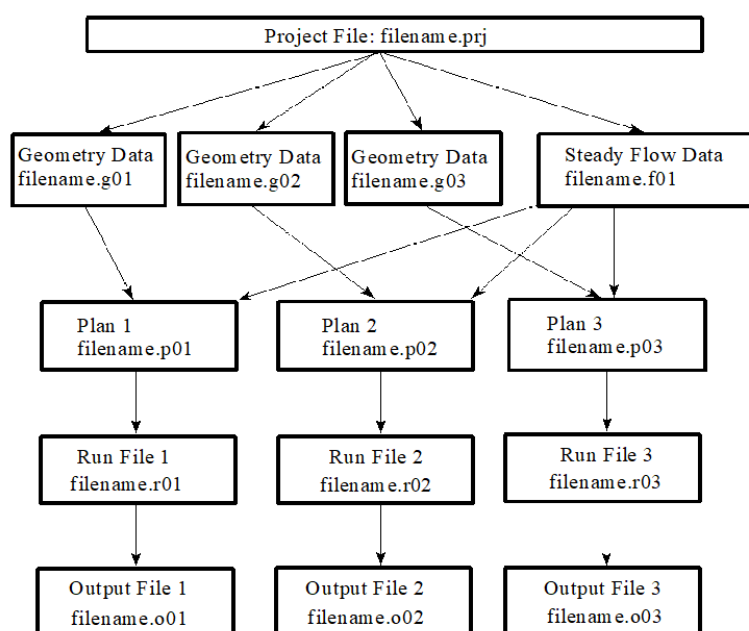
Project File: filename.prj

Geometry Data
filename.g01

Geometry Data
filename.g02

Geometry Data
filename.g03

Steady Flow Data
filename.f01

Plan 1
filename.p01

Plan 2
filename.p02

Plan 3
filename.p03

Run File 1
filename.r01

Run File 2
filename.r02

Run File 3
filename.r03

Output File 1
filename.o01

Output File 2
filename.o02

Output File 3
filename.o03